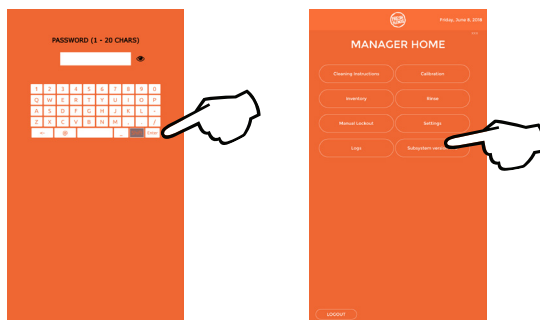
PASSWORD (1 - 20 CHARS)

1 2 3 4 5 6 7 8 9 0
Q W E R T Y U I O P
A S D F G H J K L
Z X C V B N M , . /
← @ _ Enter

Friday, June 8, 2018

MANAGER HOME

Cleaning Instructions
Calibration
Inventory
Rinse
Manual Lockout
Settings
Logs
Subsystem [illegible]

LOGOUT